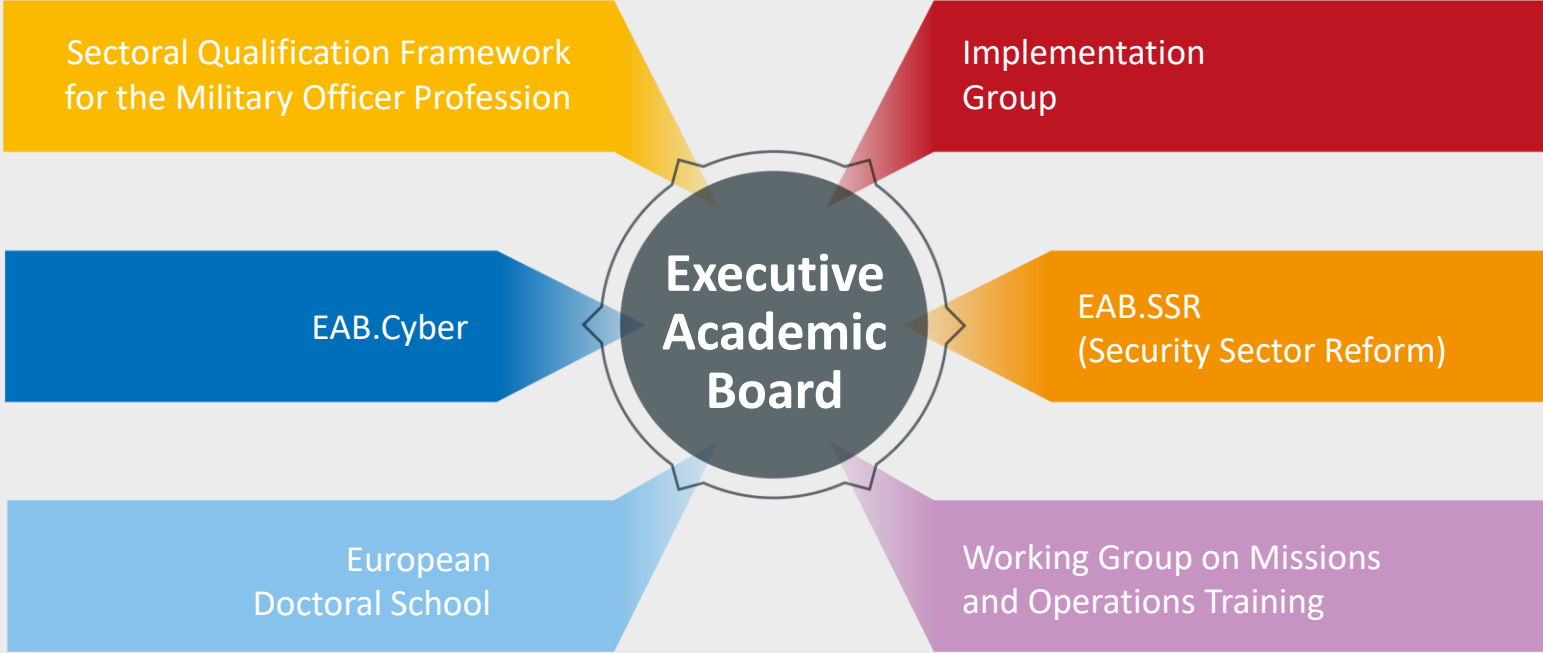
Sectoral Qualification Framework for the Military Officer Profession

Implementation Group

EAB.Cyber

Executive Academic Board

EAB.SSR (Security Sector Reform)

European Doctoral School

Working Group on Missions and Operations Training